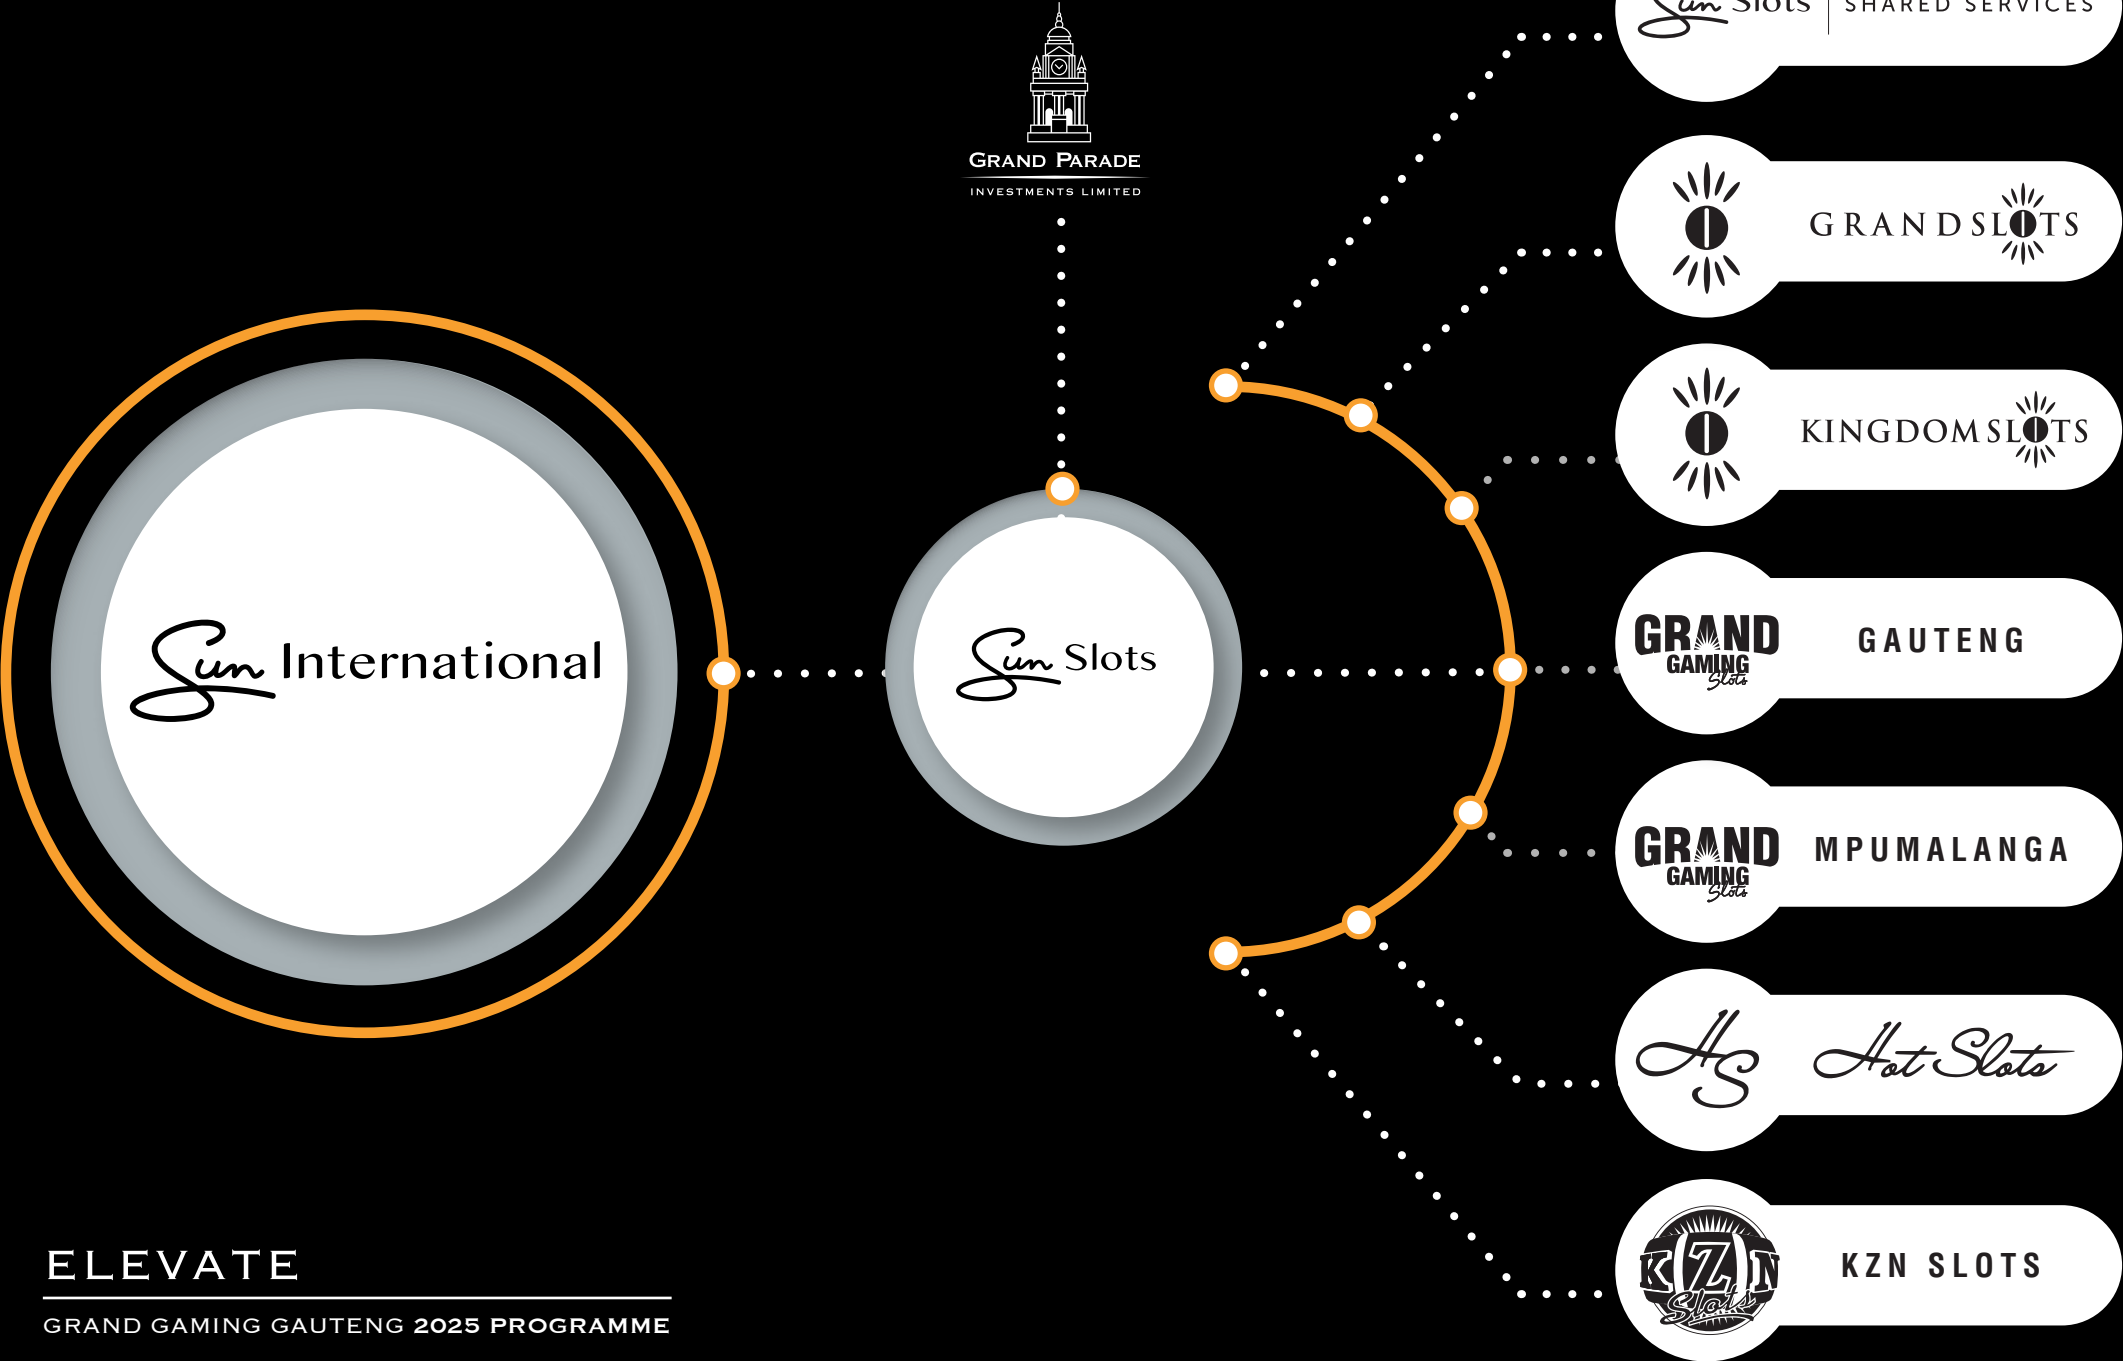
GRAND PARADE
INVESTMENTS LIMITED

Sun Slots | SHARED SERVICES

GRANDSLOTS

KINGDOMSLOTS

GRAND GAMING Slots GAUTENG

GRAND GAMING Slots MPUMALANGA

HS Hot Slots

KZN Slots KZN SLOTS

Sun International

Sun Slots

ELEVATE
GRAND GAMING GAUTENG 2025 PROGRAMME